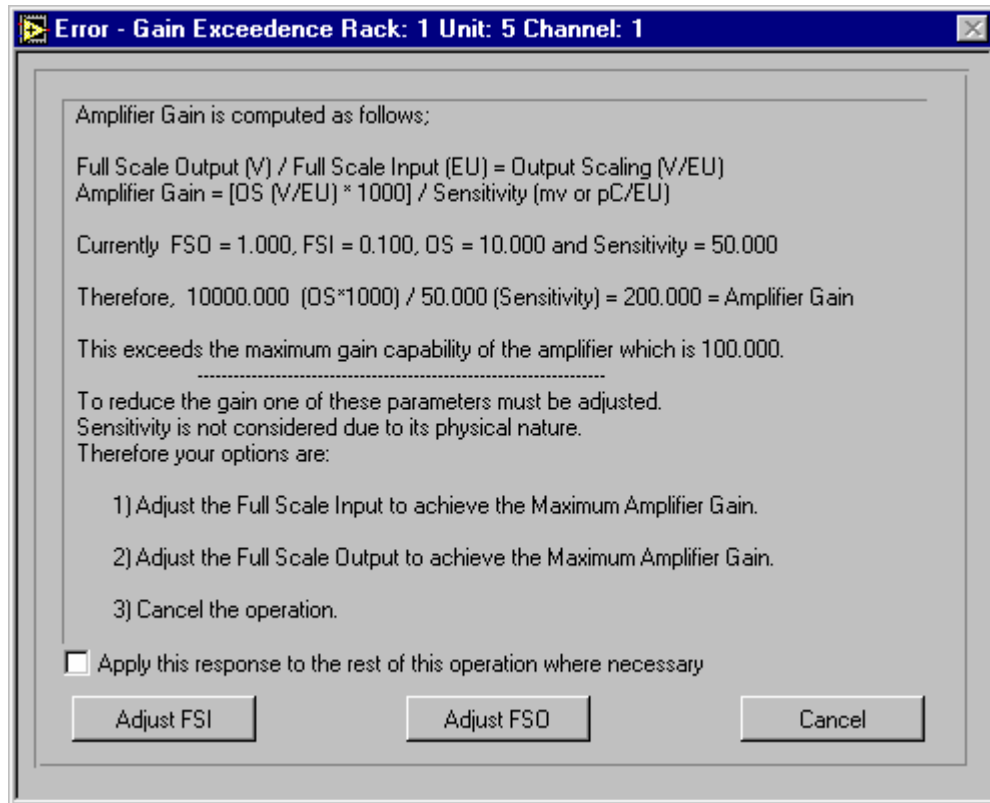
Error - Gain Exceedence Rack: 1 Unit: 5 Channel: 1

Amplifier Gain is computed as follows;

Full Scale Output (V) / Full Scale Input (EU) = Output Scaling (V/EU)
Amplifier Gain = [OS (V/EU) * 1000] / Sensitivity (mv or pC/EU)

Currently FSO = 1.000, FSI = 0.100, OS = 10.000 and Sensitivity = 50.000

Therefore, 10000.000 (OS*1000) / 50.000 (Sensitivity) = 200.000 = Amplifier Gain

This exceeds the maximum gain capability of the amplifier which is 100.000.

------------------------------------------------------------------

To reduce the gain one of these parameters must be adjusted.
Sensitivity is not considered due to its physical nature.
Therefore your options are:

1) Adjust the Full Scale Input to achieve the Maximum Amplifier Gain.

2) Adjust the Full Scale Output to achieve the Maximum Amplifier Gain.

3) Cancel the operation.

Apply this response to the rest of this operation where necessary

Adjust FSI

Adjust FSO

Cancel